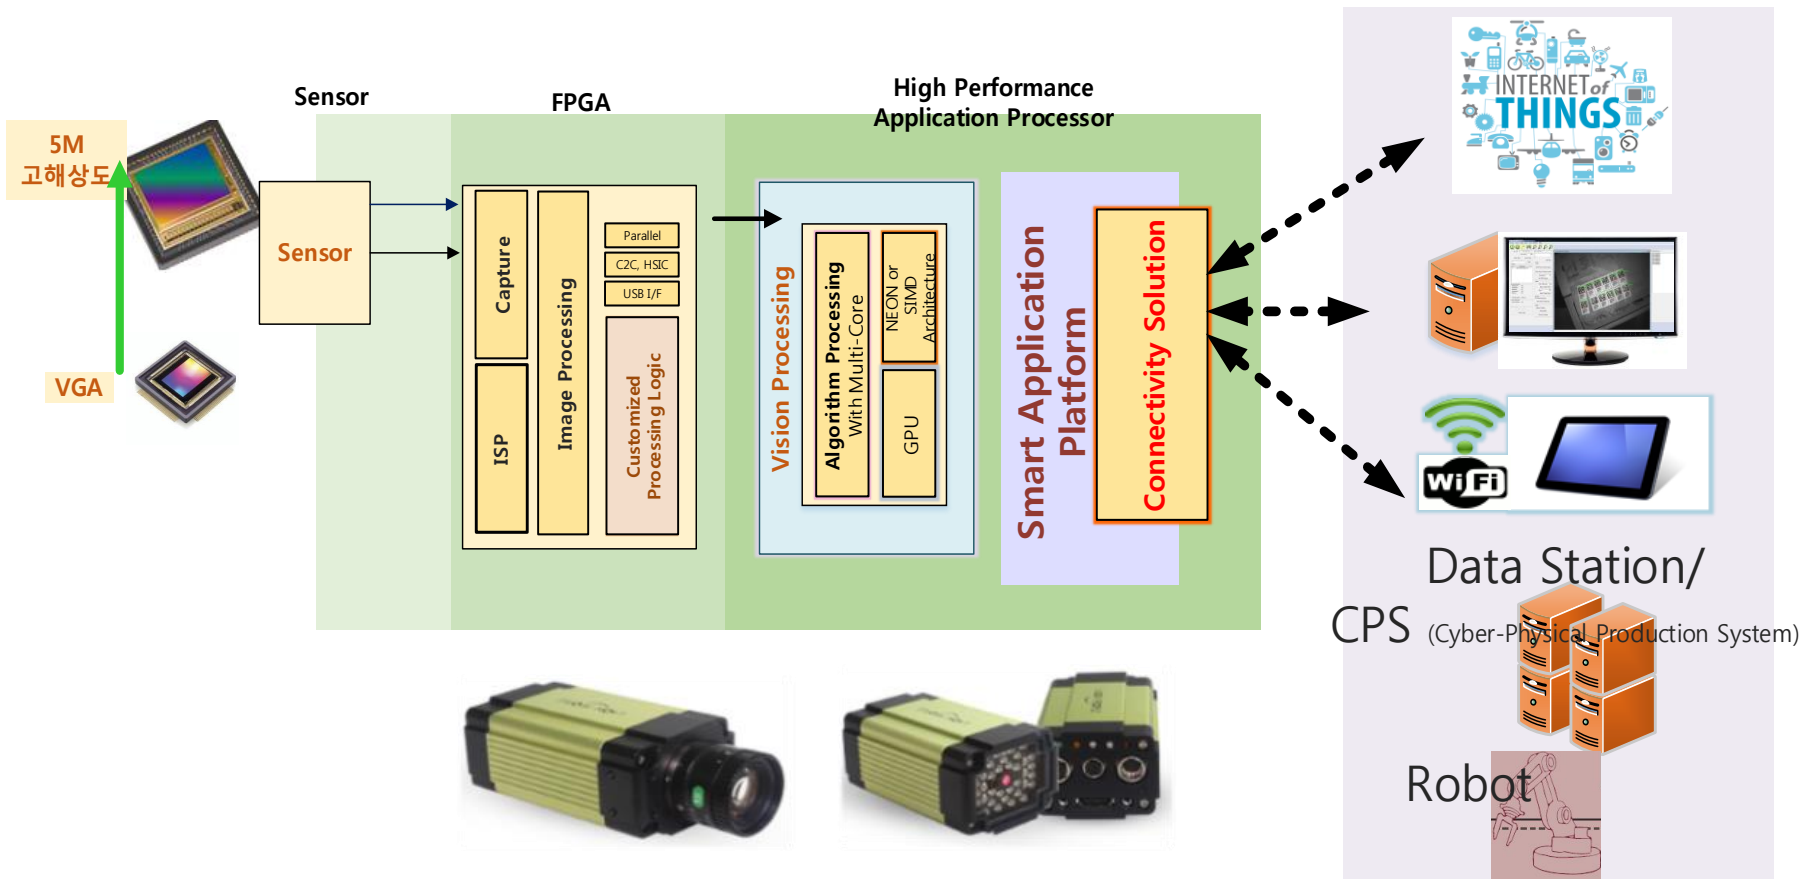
5M
고해상도

VGA

Sensor

Sensor

FPGA

Capture

ISP

Image Processing

Parallel

C2C, HSIC

USB I/F

Customized Processing Logic

High Performance
Application Processor

Vision Processing

Algorithm Processing
With Multi-Core

NEON or SIMD Architecture

GPU

Smart Application Platform

Connectivity Solution

INTERNET of THINGS

WiFi

Data Station/

CPS (Cyber-Physical Production System)

Robot